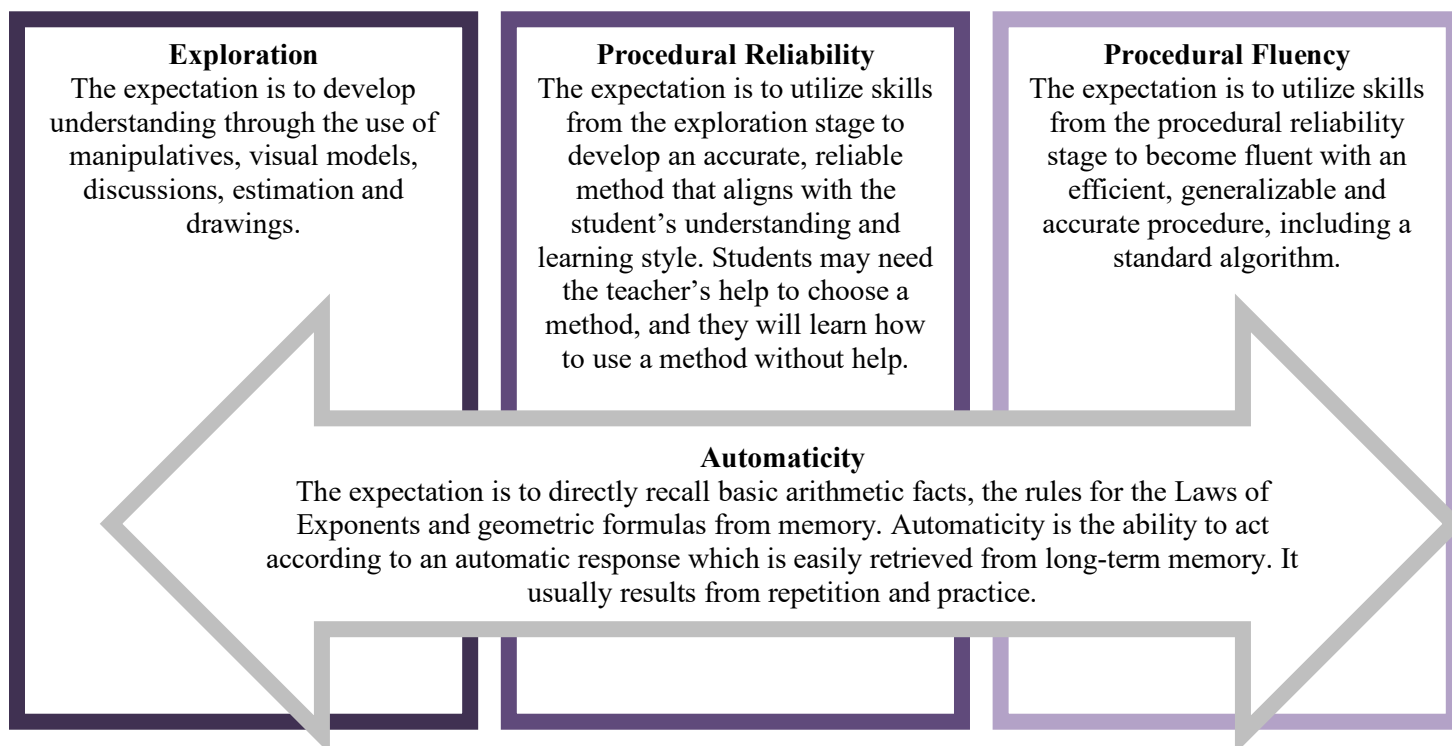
**Exploration**
The expectation is to develop understanding through the use of manipulatives, visual models, discussions, estimation and drawings.

**Procedural Reliability**
The expectation is to utilize skills from the exploration stage to develop an accurate, reliable method that aligns with the student's understanding and learning style. Students may need the teacher's help to choose a method, and they will learn how to use a method without help.

**Procedural Fluency**
The expectation is to utilize skills from the procedural reliability stage to become fluent with an efficient, generalizable and accurate procedure, including a standard algorithm.

**Automaticity**
The expectation is to directly recall basic arithmetic facts, the rules for the Laws of Exponents and geometric formulas from memory. Automaticity is the ability to act according to an automatic response which is easily retrieved from long-term memory. It usually results from repetition and practice.